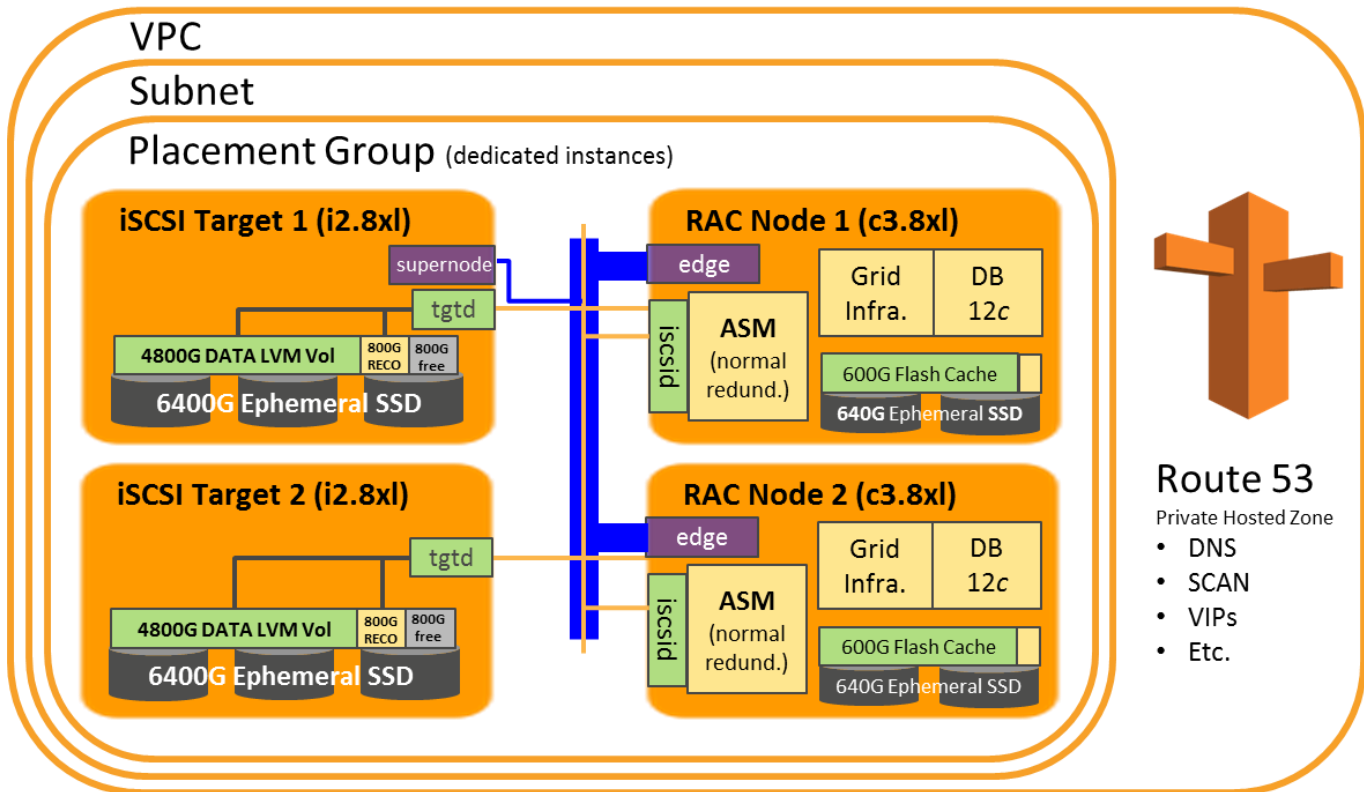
VPC

Subnet

Placement Group (dedicated instances)

iSCSI Target 1 (i2.8xl)

supernode

tgtd

4800G DATA LVM Vol

800G RECO

800G free

6400G Ephemeral SSD

iSCSI Target 2 (i2.8xl)

tgtd

4800G DATA LVM Vol

800G RECO

800G free

6400G Ephemeral SSD

RAC Node 1 (c3.8xl)

edge

iscsid

ASM (normal redund.)

Grid Infra.

DB 12*c*

600G Flash Cache

640G Ephemeral SSD

RAC Node 2 (c3.8xl)

edge

iscsid

ASM (normal redund.)

Grid Infra.

DB 12*c*

600G Flash Cache

640G Ephemeral SSD

Route 53

Private Hosted Zone

- DNS
- SCAN
- VIPs
- Etc.